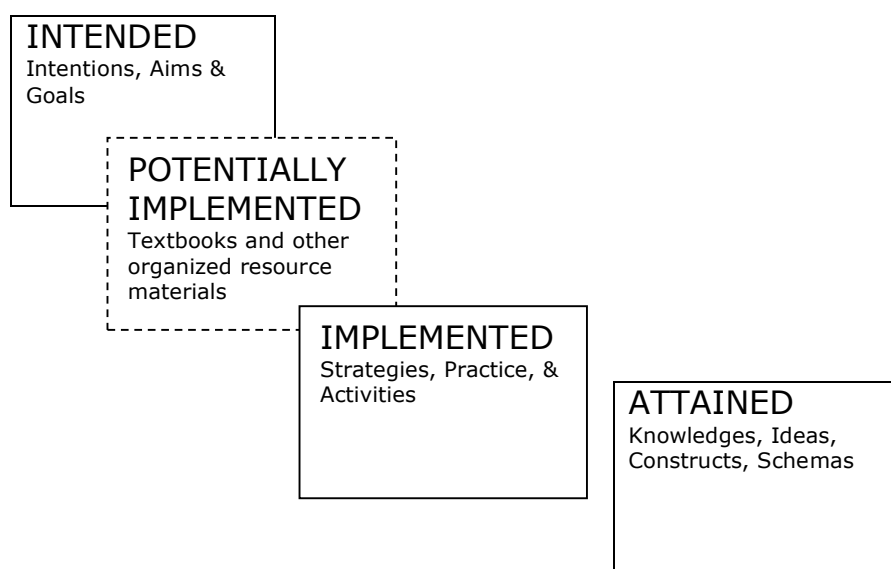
INTENDED
Intentions, Aims & Goals

POTENTIALLY IMPLEMENTED
Textbooks and other organized resource materials

IMPLEMENTED
Strategies, Practice, & Activities

ATTAINED
Knowledges, Ideas, Constructs, Schemas